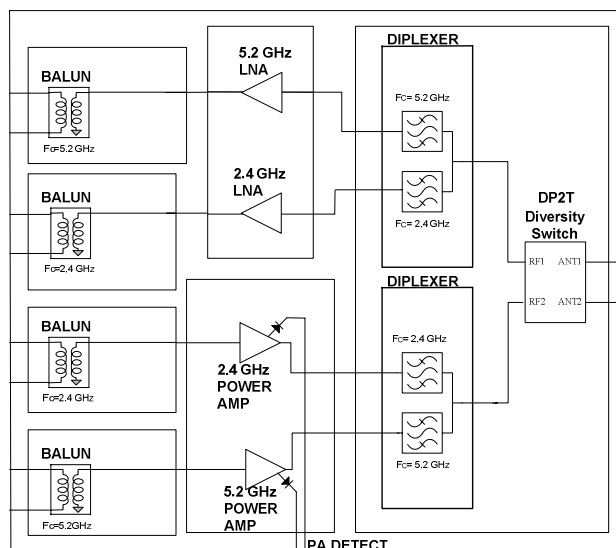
BALUN
Fc=5.2 GHz

BALUN
Fc=2.4 GHz

BALUN
Fc=2.4 GHz

BALUN
Fc=5.2GHz

5.2 GHz
LNA

2.4 GHz
LNA

2.4 GHz
POWER
AMP

5.2 GHz
POWER
AMP

DIPLEXER
Fc= 5.2 GHz
Fc= 2.4 GHz

DIPLEXER
Fc= 2.4 GHz
Fc= 5.2 GHz

DP2T
Diversity
Switch
RF1 ANT1
RF2 ANT2

PA DETECT